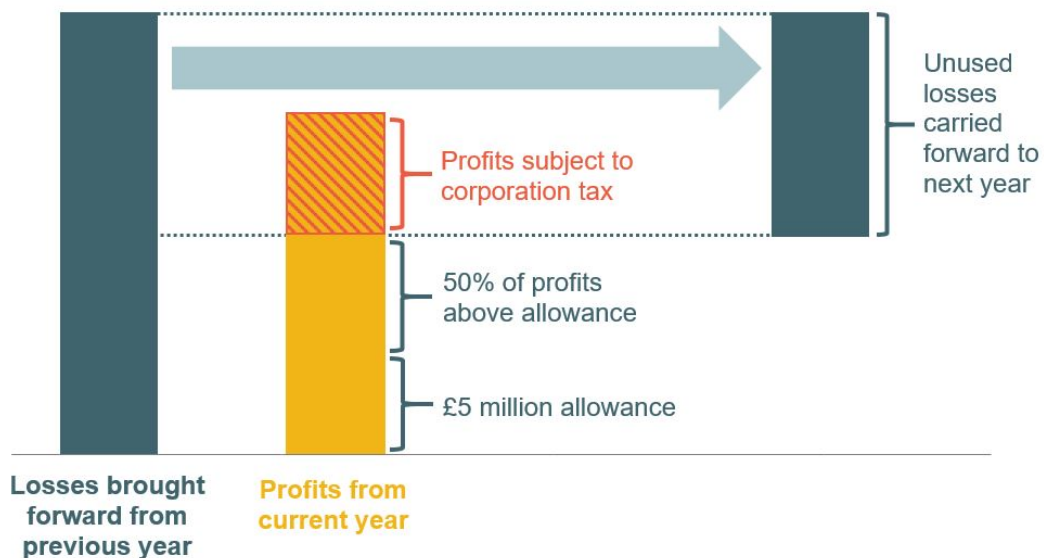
Unused losses carried forward to next year

Profits subject to corporation tax

50% of profits above allowance

£5 million allowance

Losses brought forward from previous year

Profits from current year